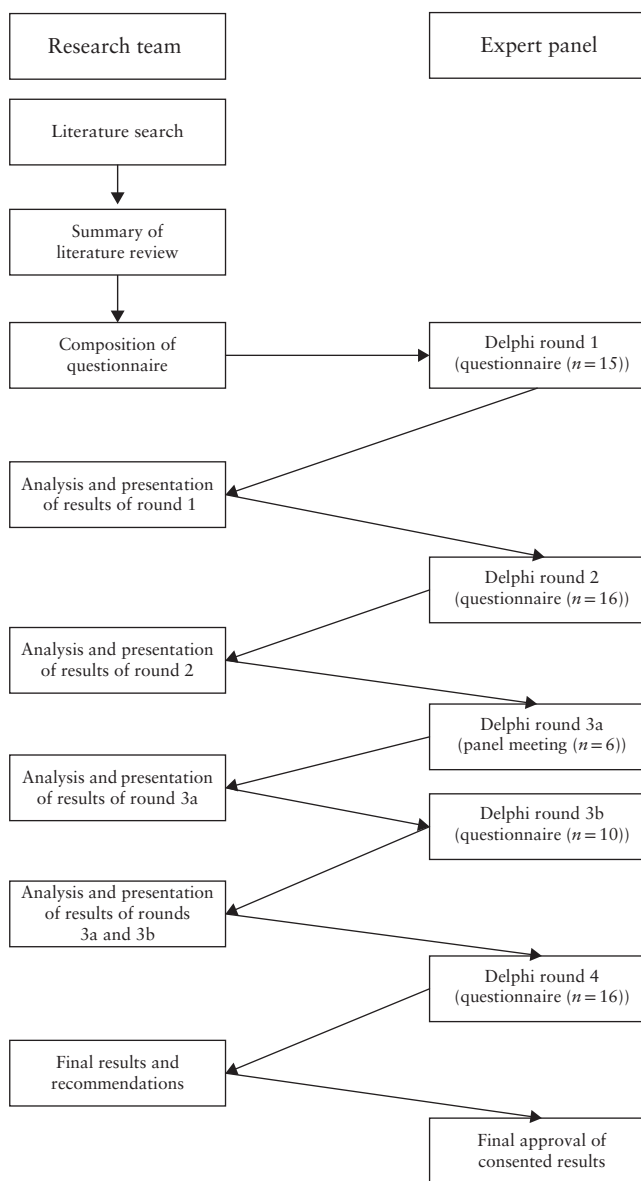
Research team

Expert panel

Literature search

Summary of literature review

Composition of questionnaire

Delphi round 1 (questionnaire ($n = 15$))

Analysis and presentation of results of round 1

Delphi round 2 (questionnaire ($n = 16$))

Analysis and presentation of results of round 2

Delphi round 3a (panel meeting ($n = 6$))

Analysis and presentation of results of round 3a

Delphi round 3b (questionnaire ($n = 10$))

Analysis and presentation of results of rounds 3a and 3b

Delphi round 4 (questionnaire ($n = 16$))

Final results and recommendations

Final approval of consented results